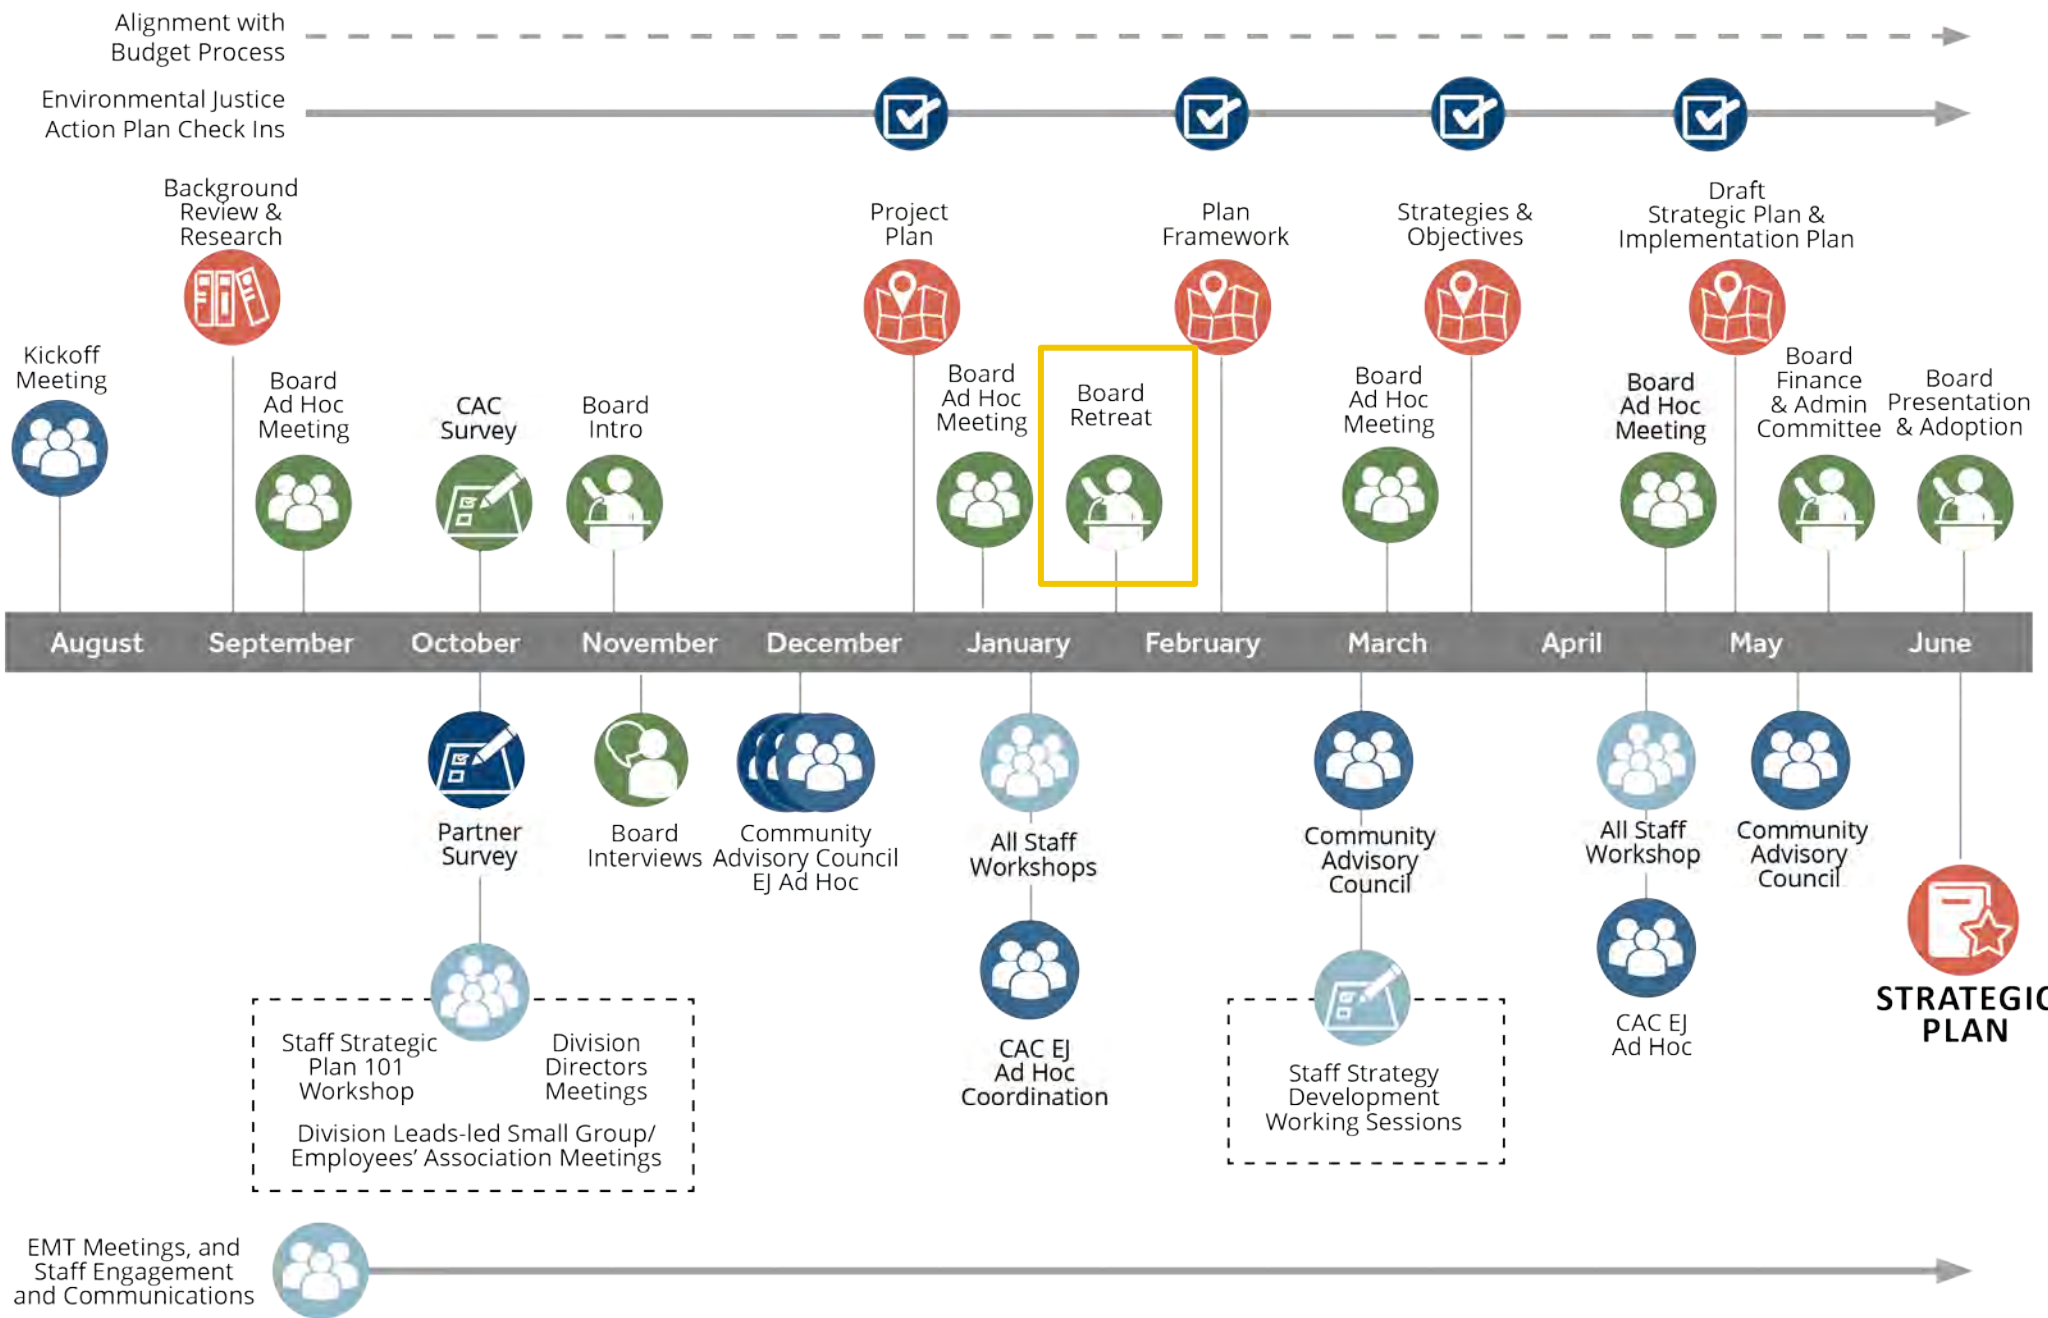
Alignment with Budget Process

Environmental Justice Action Plan Check Ins

Background Review & Research

Project Plan

Plan Framework

Strategies & Objectives

Draft Strategic Plan & Implementation Plan

Kickoff Meeting

Board Ad Hoc Meeting

CAC Survey

Board Intro

Board Ad Hoc Meeting

Board Retreat

Board Ad Hoc Meeting

Board Ad Hoc Meeting

Board Finance & Admin Committee

Board Presentation & Adoption

August September October November December January February March April May June

Partner Survey

Board Interviews

Community Advisory Council EJ Ad Hoc

All Staff Workshops

Community Advisory Council

All Staff Workshop

Community Advisory Council

CAC EJ Ad Hoc Coordination

CAC EJ Ad Hoc

STRATEGIC PLAN

Staff Strategic Plan 101 Workshop

Division Directors Meetings

Division Leads-led Small Group/ Employees' Association Meetings

Staff Strategy Development Working Sessions

EMT Meetings, and Staff Engagement and Communications